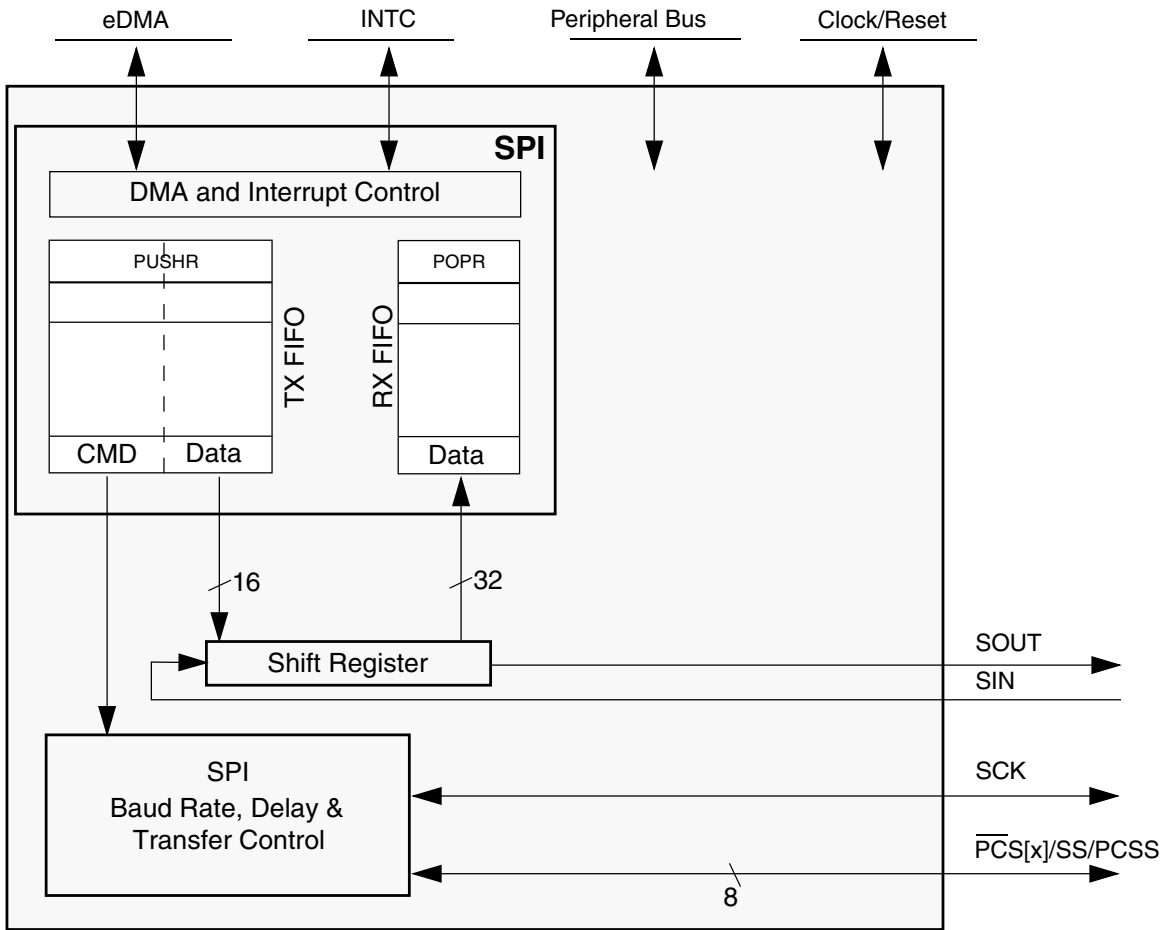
eDMA

INTC

Peripheral Bus

Clock/Reset

SPI

DMA and Interrupt Control

PUSHR

TX FIFO

CMD

Data

POPR

RX FIFO

Data

16

32

Shift Register

SOUT

SIN

SPI
Baud Rate, Delay &
Transfer Control

SCK

$\overline{PCS}$[x]/SS/PCSS

8